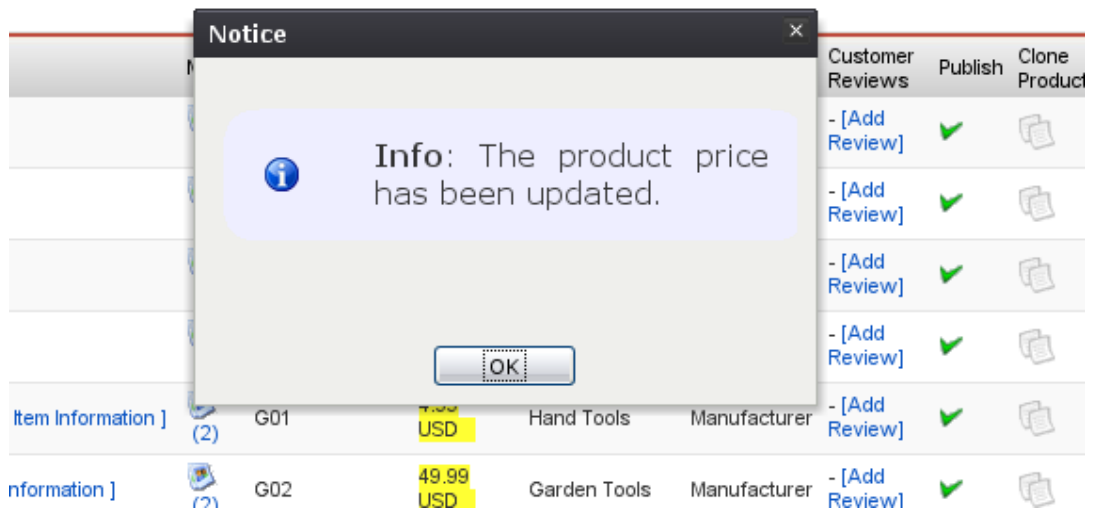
Notice
×

Info: The product price has been updated.

OK

| | M | | | | | Customer Reviews | Publish | Clone Product |
|---|---|---|---|---|---|---|---|---|
| | | | | | | - [Add Review] | | |
| | | | | | | - [Add Review] | | |
| | | | | | | - [Add Review] | | |
| | | | | | | - [Add Review] | | |
| Item Information ] | (2) | G01 | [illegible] USD | Hand Tools | Manufacturer | - [Add Review] | | |
| nformation ] | (2) | G02 | 49.99 USD | Garden Tools | Manufacturer | - [Add Review] | | |